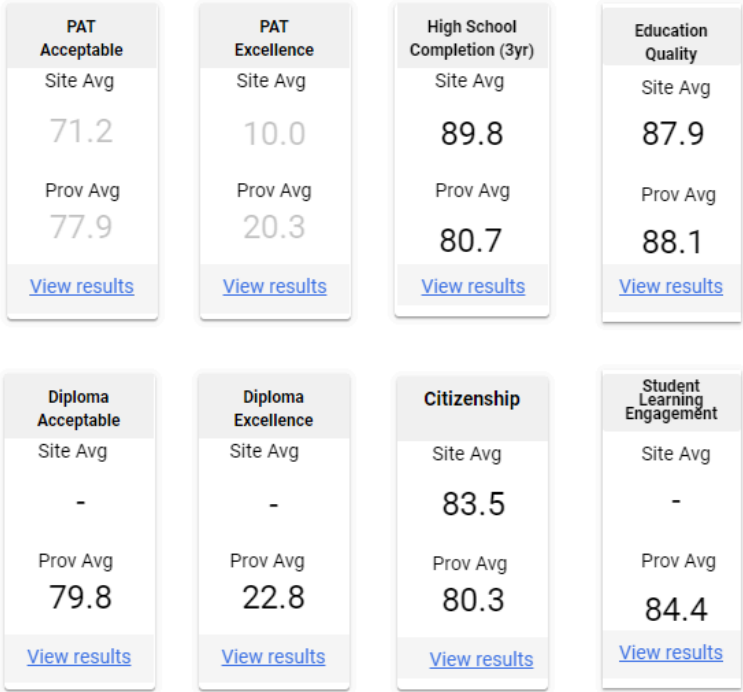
PAT Acceptable
Site Avg
71.2
Prov Avg
77.9
View results

PAT Excellence
Site Avg
10.0
Prov Avg
20.3
View results

High School Completion (3yr)
Site Avg
89.8
Prov Avg
80.7
View results

Education Quality
Site Avg
87.9
Prov Avg
88.1
View results

Diploma Acceptable
Site Avg
-
Prov Avg
79.8
View results

Diploma Excellence
Site Avg
-
Prov Avg
22.8
View results

Citizenship
Site Avg
83.5
Prov Avg
80.3
View results

Student Learning Engagement
Site Avg
-
Prov Avg
84.4
View results